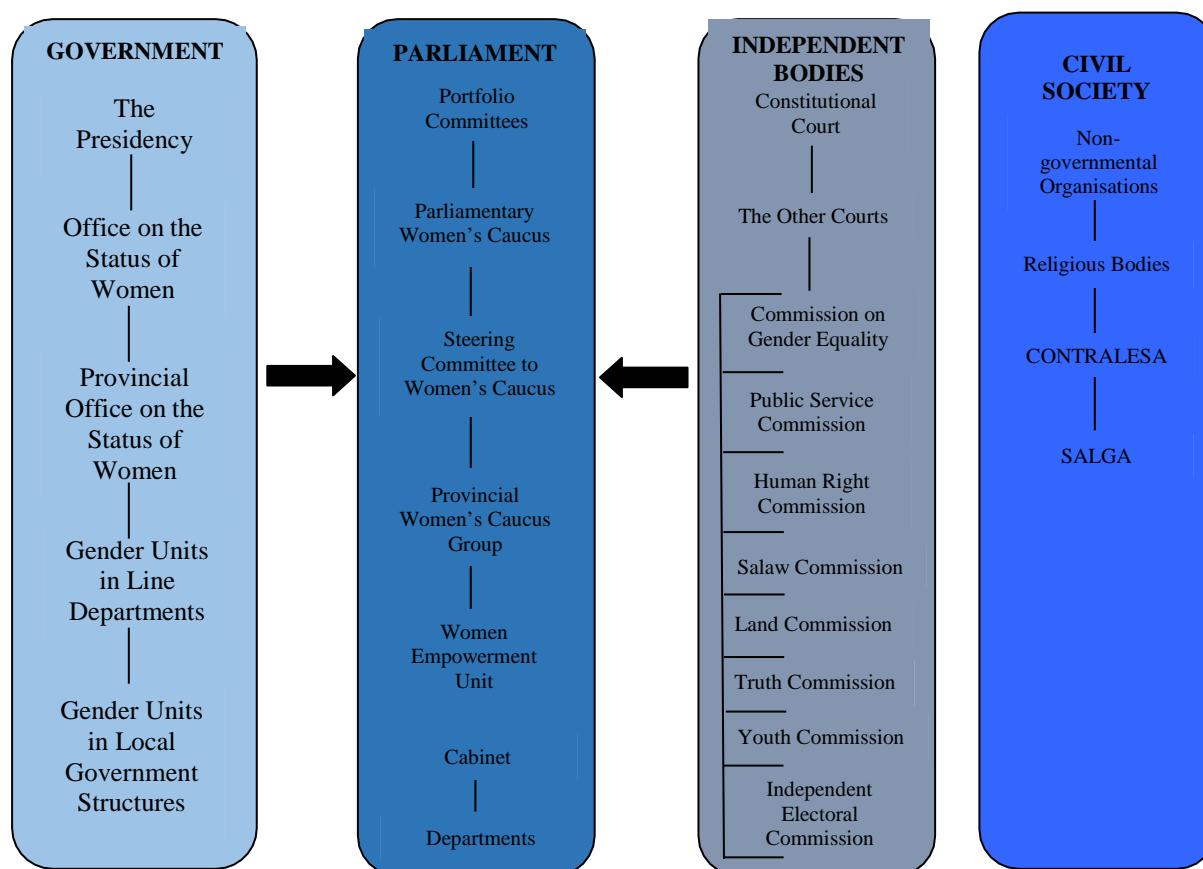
GOVERNMENT

The Presidency

Office on the Status of Women

Provincial Office on the Status of Women

Gender Units in Line Departments

Gender Units in Local Government Structures

PARLIAMENT

Portfolio Committees

Parliamentary Women's Caucus

Steering Committee to Women's Caucus

Provincial Women's Caucus Group

Women Empowerment Unit

Cabinet

Departments

INDEPENDENT BODIES

Constitutional Court

The Other Courts

Commission on Gender Equality

Public Service Commission

Human Right Commission

Salaw Commission

Land Commission

Truth Commission

Youth Commission

Independent Electoral Commission

CIVIL SOCIETY

Non-governmental Organisations

Religious Bodies

CONTRALESA

SALGA